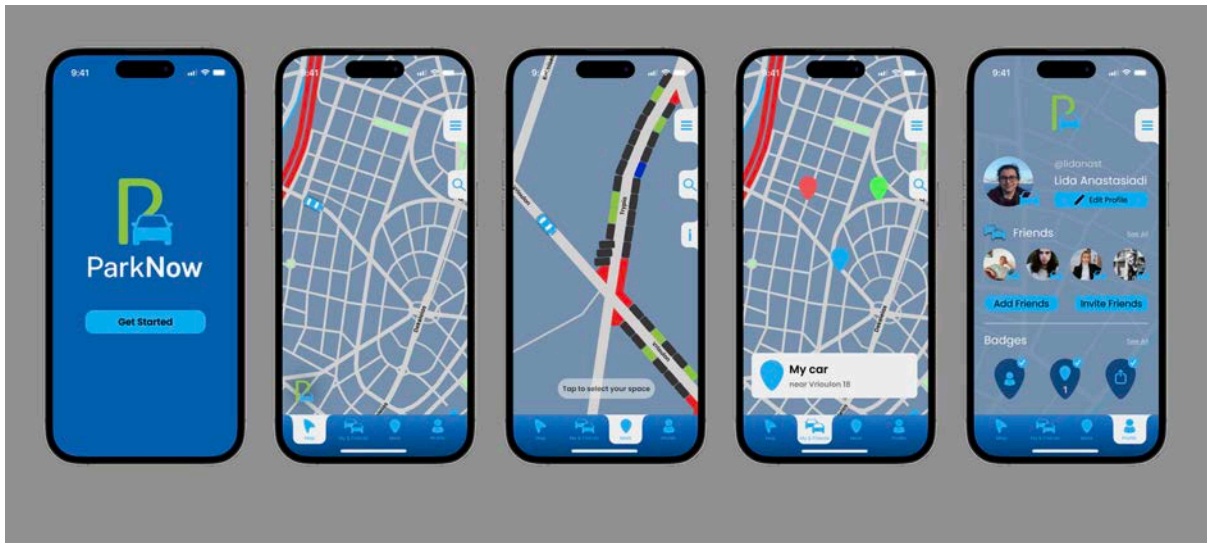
9:41

ParkNow

Get Started

9:41

Map

9:41

Tap to select your space

9:41

My car
near Vrioulon 18

9:41

@lidanast
Lida Anastasiadi
Edit Profile

Friends
See all

Add Friends
Invite Friends

Badges
See all

Profile